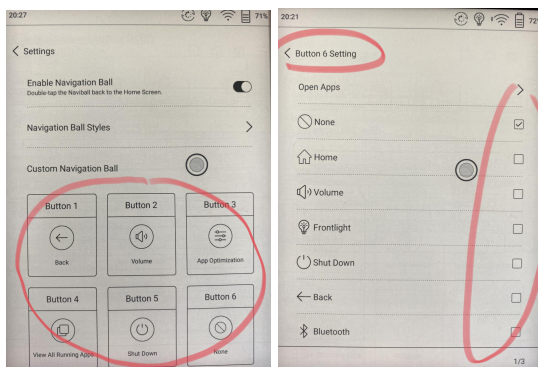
20:27

71%

< Settings

Enable Navigation Ball
Double-tap the Naviball back to the Home Screen.

Navigation Ball Styles >

Custom Navigation Ball

| Button 1 | Button 2 | Button 3 |
|---|---|---|
| Back | Volume | App Optimization |

| Button 4 | Button 5 | Button 6 |
|---|---|---|
| View All Running Apps | Shut Down | None |

20:21

72

< Button 6 Setting

Open Apps >

None

Home

Volume

Frontlight

Shut Down

Back

Bluetooth

1/3